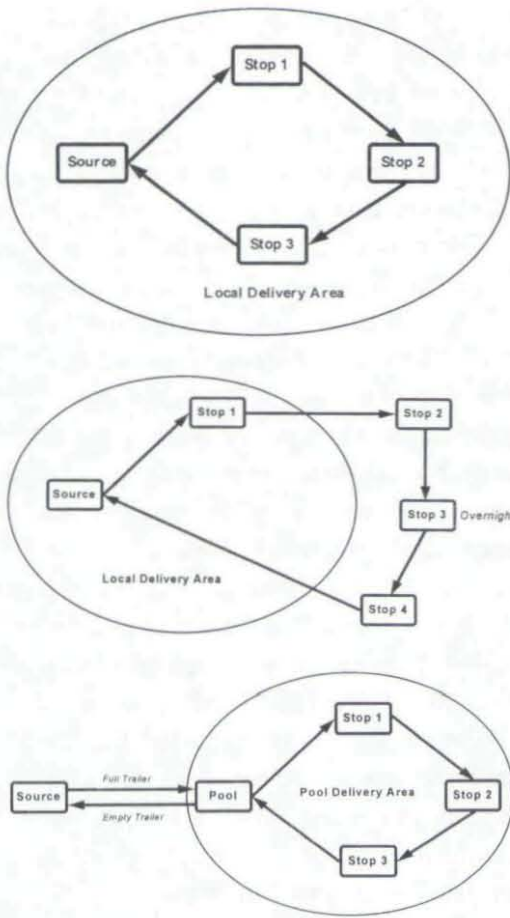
Stop 1

Source

Stop 2

Stop 3

Local Delivery Area

Stop 1

Stop 2

Source

Stop 3 Overnigh

Local Delivery Area

Stop 4

Stop 1

Full Trailer

Source

Pool

Pool Delivery Area

Stop 2

Empty Trailer

Stop 3